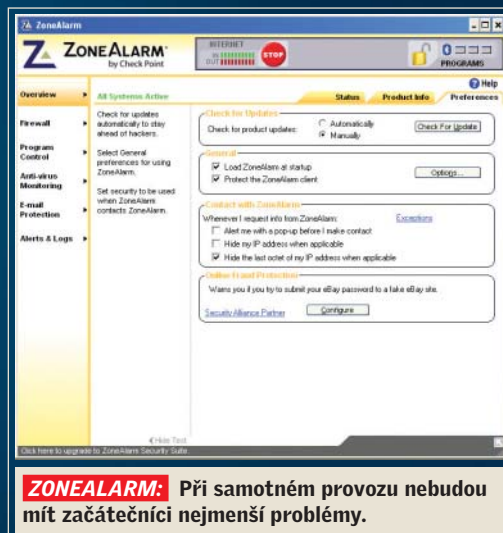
ZoneAlarm

ZONEALARM by Check Point

INTERNET IN OUT STOP

PROGRAMS

Help

Overview

All Systems Active

Status Product Info Preferences

Firewall

Program Control

Anti-virus Monitoring

E-mail Protection

Alerts & Logs

Check for updates automatically to stay ahead of hackers.

Select General preferences for using ZoneAlarm.

Set security to be used when ZoneAlarm contacts ZoneAlarm.

Check for Updates

Check for product updates:

Automatically

Manually

Check For Update

General

Load ZoneAlarm at startup

Protect the ZoneAlarm client

Options...

Contact with ZoneAlarm

Whenever I request info from ZoneAlarm:

Exceptions

Alert me with a pop-up before I make contact

Hide my IP address when applicable

Hide the last octet of my IP address when applicable

Online Fraud Protection

Warns you if you try to submit your eBay password to a fake eBay site.

Security Alliance Partner

Configure

Hide Text

Click here to upgrade to ZoneAlarm Security Suite.

ZONEALARM: Při samotném provozu nebudou mít začátečníci nejmenší problémy.